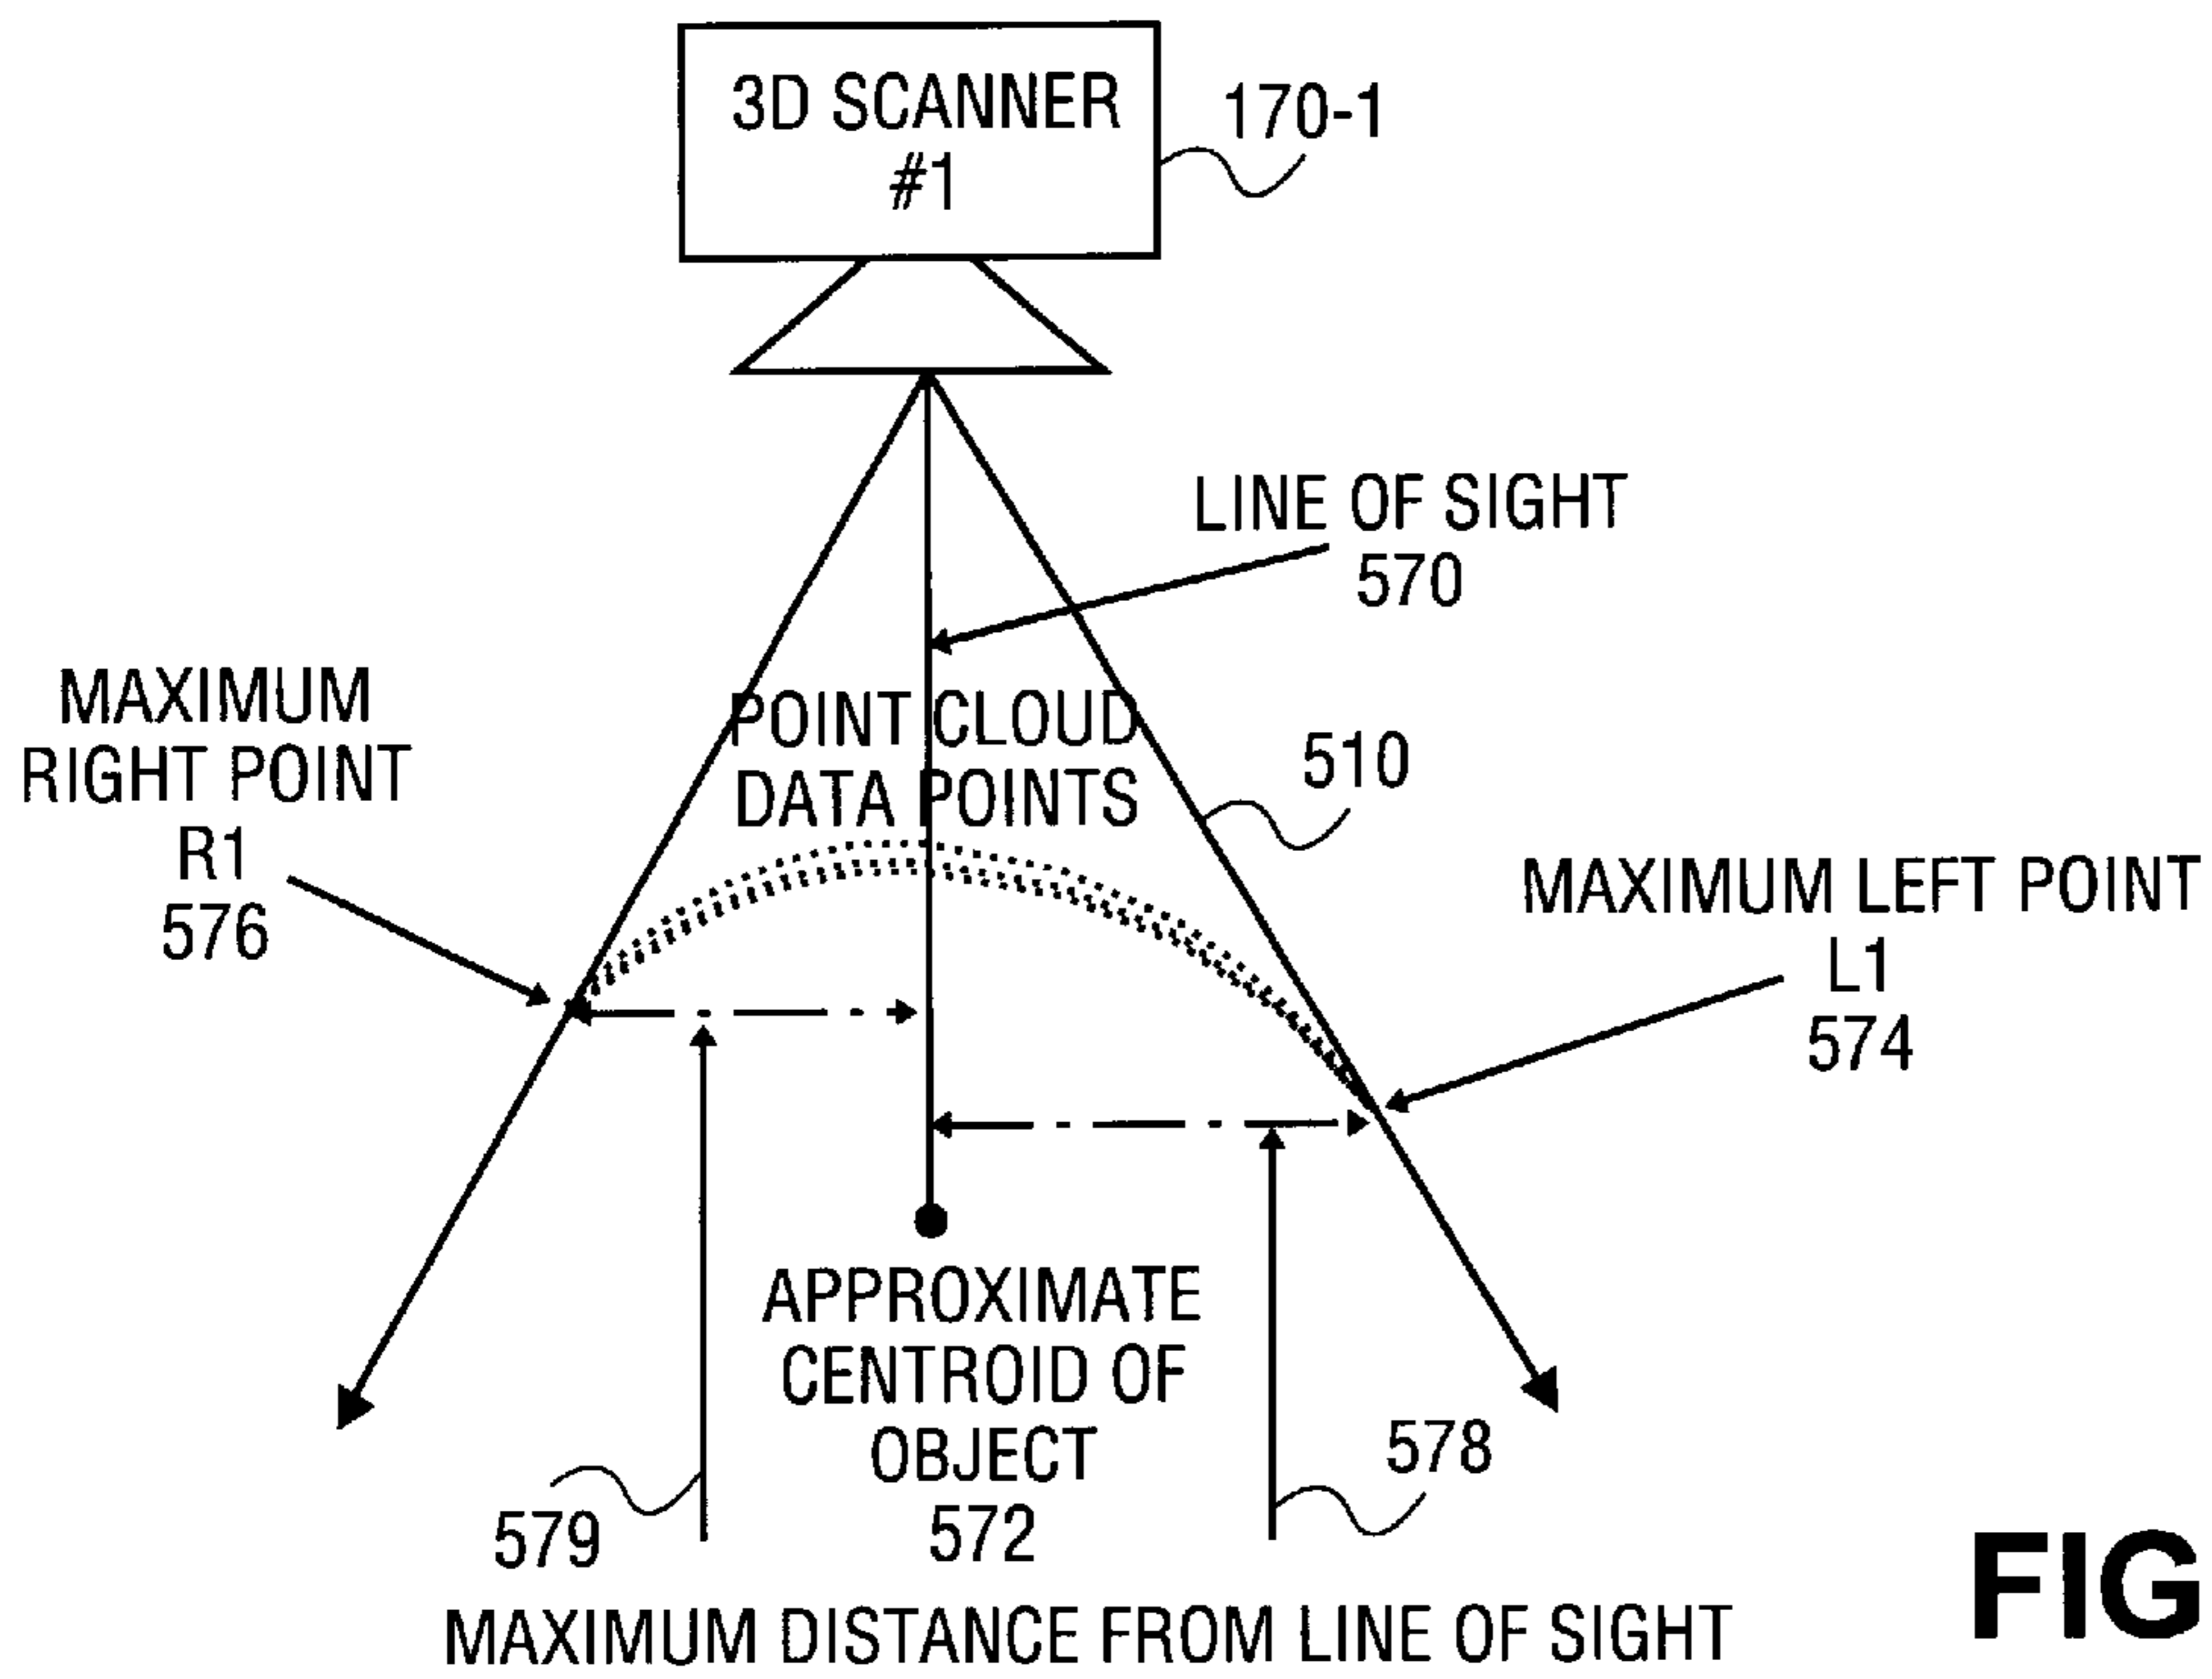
3D SCANNER #1

170-1

LINE OF SIGHT
570

MAXIMUM RIGHT POINT
R1
576

POINT CLOUD DATA POINTS

510

MAXIMUM LEFT POINT
L1
574

APPROXIMATE CENTROID OF OBJECT
572

578

579

MAXIMUM DISTANCE FROM LINE OF SIGHT

FIG